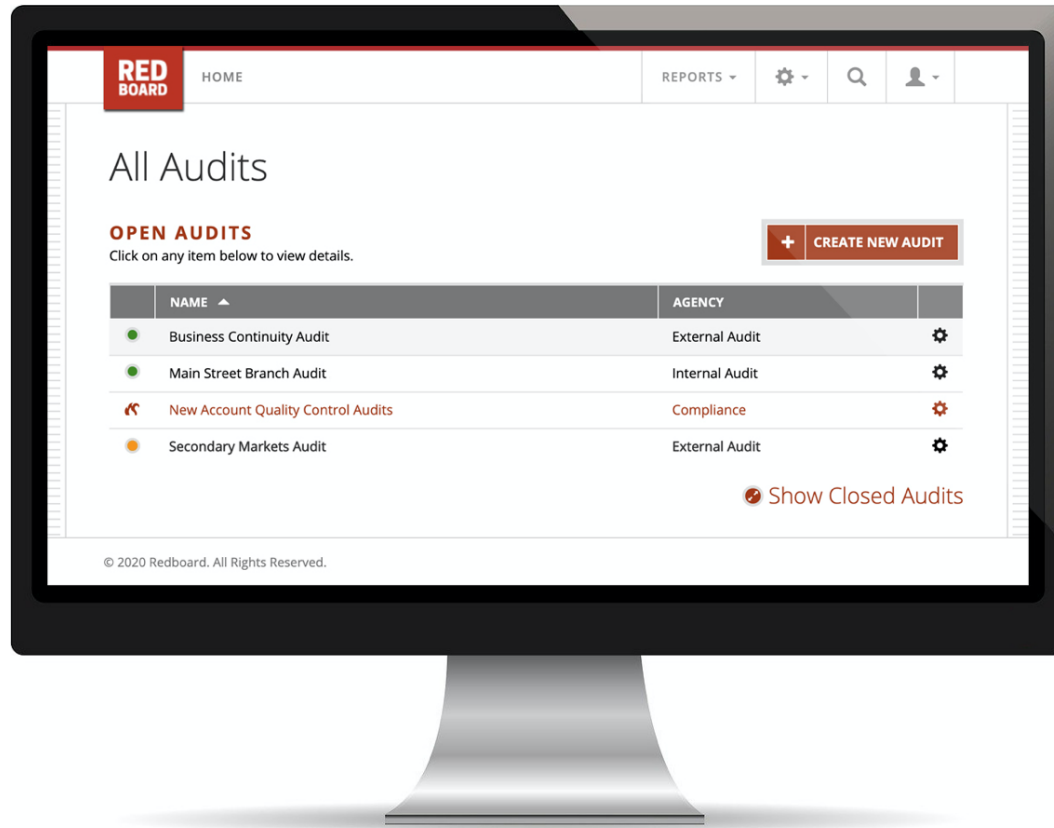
RED BOARD

HOME

REPORTS

All Audits

OPEN AUDITS
Click on any item below to view details.

+ CREATE NEW AUDIT

| | NAME | AGENCY | |
|---|---|---|---|
| | Business Continuity Audit | External Audit | |
| | Main Street Branch Audit | Internal Audit | |
| | New Account Quality Control Audits | Compliance | |
| | Secondary Markets Audit | External Audit | |

Show Closed Audits

© 2020 Redboard. All Rights Reserved.